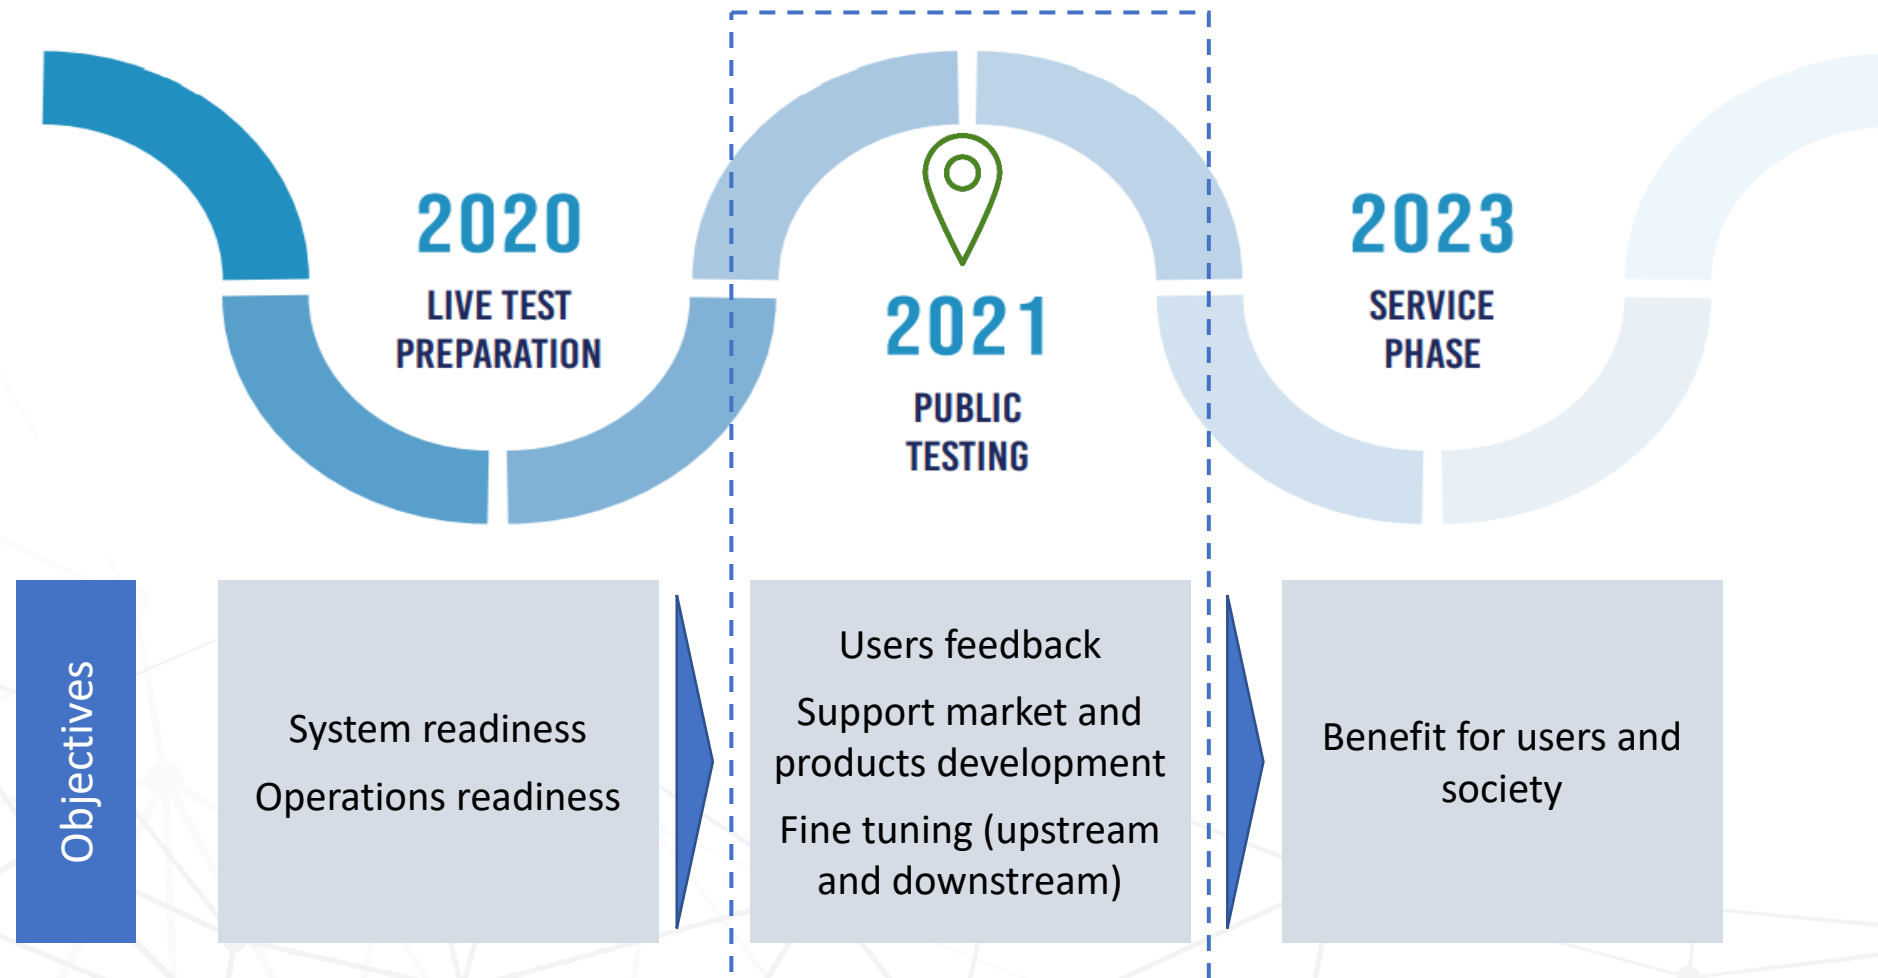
2020
LIVE TEST PREPARATION

2021
PUBLIC TESTING

2023
SERVICE PHASE

Objectives

System readiness

Operations readiness

Users feedback

Support market and products development

Fine tuning (upstream and downstream)

Benefit for users and society